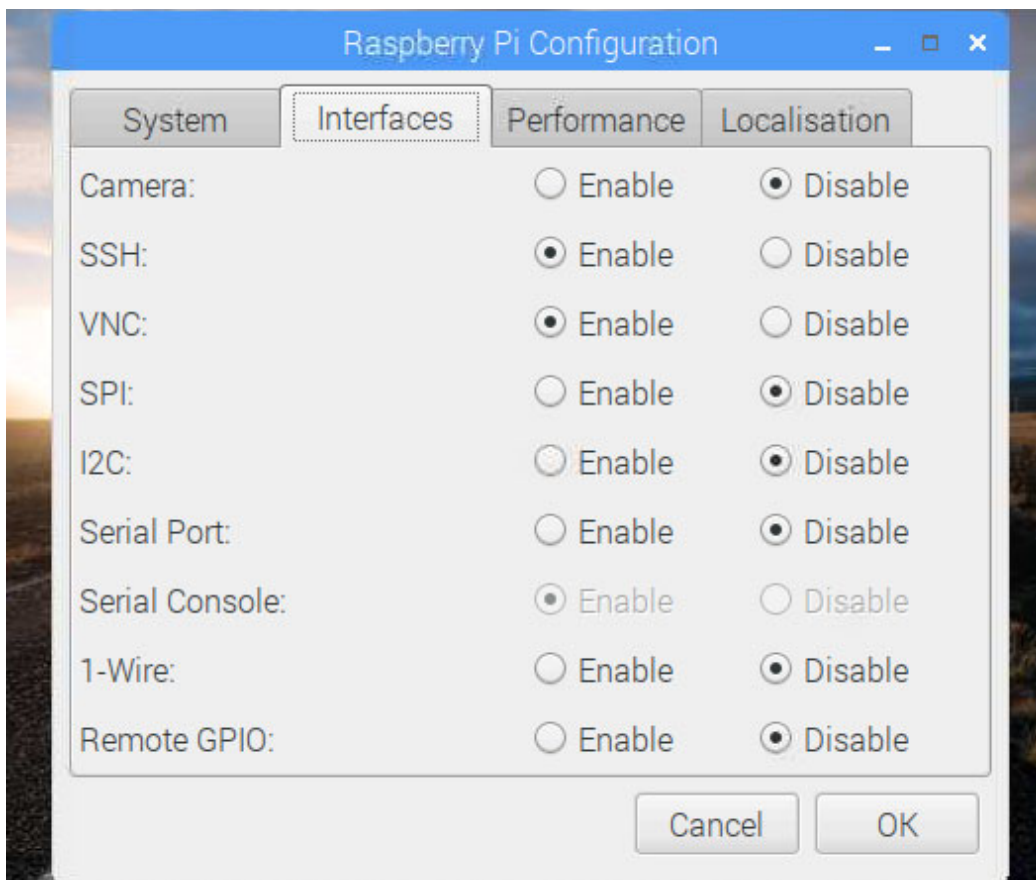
Raspberry Pi Configuration

System | Interfaces | Performance | Localisation

Camera: Enable Disable

SSH: Enable Disable

VNC: Enable Disable

SPI: Enable Disable

I2C: Enable Disable

Serial Port: Enable Disable

Serial Console: Enable Disable

1-Wire: Enable Disable

Remote GPIO: Enable Disable

Cancel OK